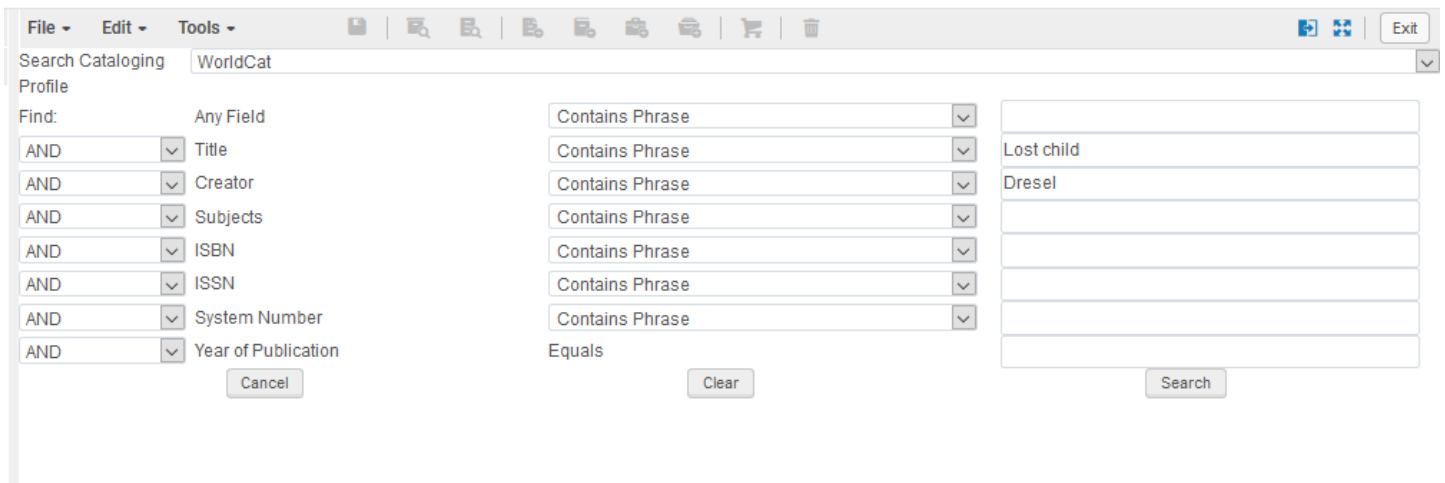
File ▾ Edit ▾ Tools ▾

Exit

Search Cataloging Profile WorldCat

| | | | |
|---|---|---|---|
| Find: | Any Field | Contains Phrase | |
| AND | Title | Contains Phrase | Lost child |
| AND | Creator | Contains Phrase | Dresel |
| AND | Subjects | Contains Phrase | |
| AND | ISBN | Contains Phrase | |
| AND | ISSN | Contains Phrase | |
| AND | System Number | Contains Phrase | |
| AND | Year of Publication | Equals | |

Cancel Clear Search